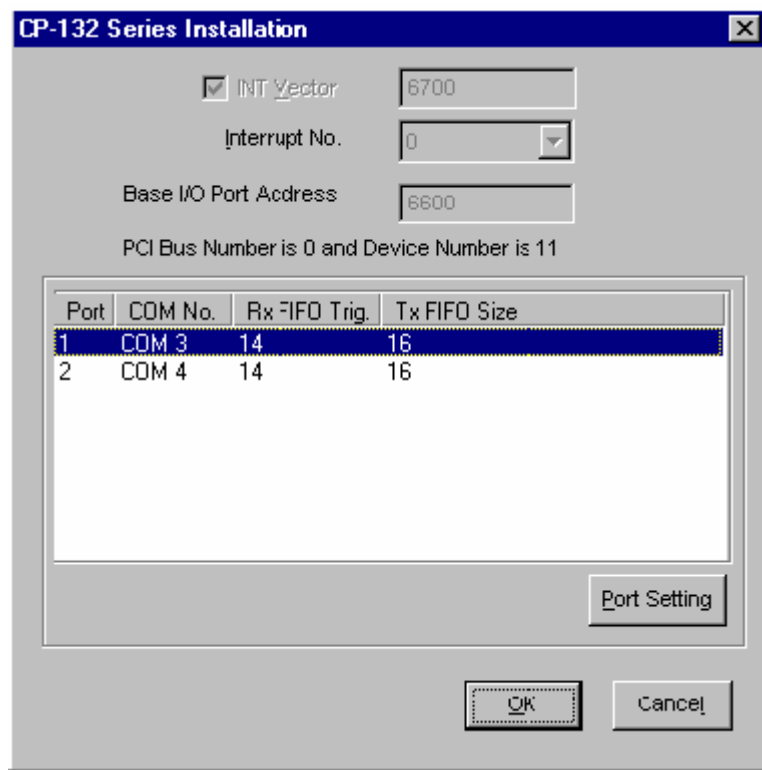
CP-132 Series Installation

INT Vector 6700

Interrupt No. 0

Base I/O Port Acdress 6600

PCI Bus Number is 0 and Device Number is 11

| Port | COM No. | Rx FIFO Trig. | Tx FIFO Size |
|---|---|---|---|
| 1 | COM 3 | 14 | 16 |
| 2 | COM 4 | 14 | 16 |

Port Setting

OK

Cancel